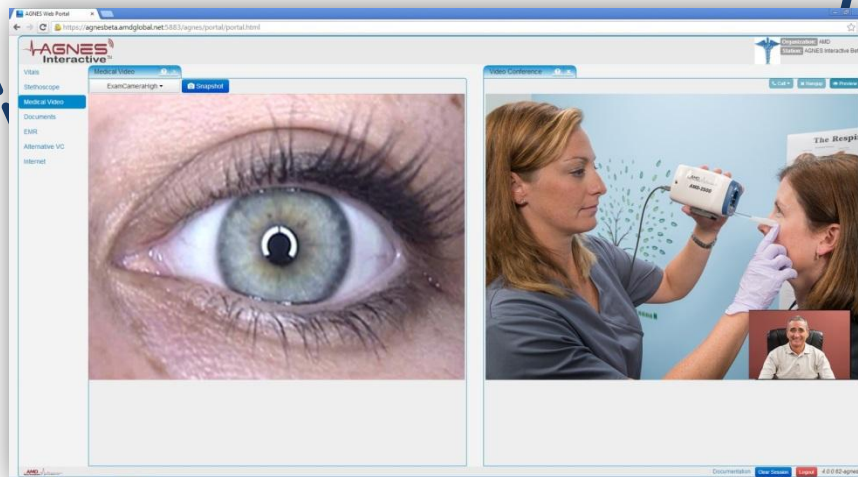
AGNES Web Portal

https://agnesbeta.amdglobal.net:5883/agnes/portal/portal.html

AGNES Interactive

Organization AMD
Station AGNES Interactive Beta

Vitals
Stethoscope
Medical Video
Documents
EMR
Alternative VC
Internet

Medical Video

ExamCameraHigh ▾
Snapshot

Video Conference

Call ▾
Hangup
Preview

The Respi

AMD-2500

AMD

Documentation
Clear Session
Logout
4.0.0.62-agnes